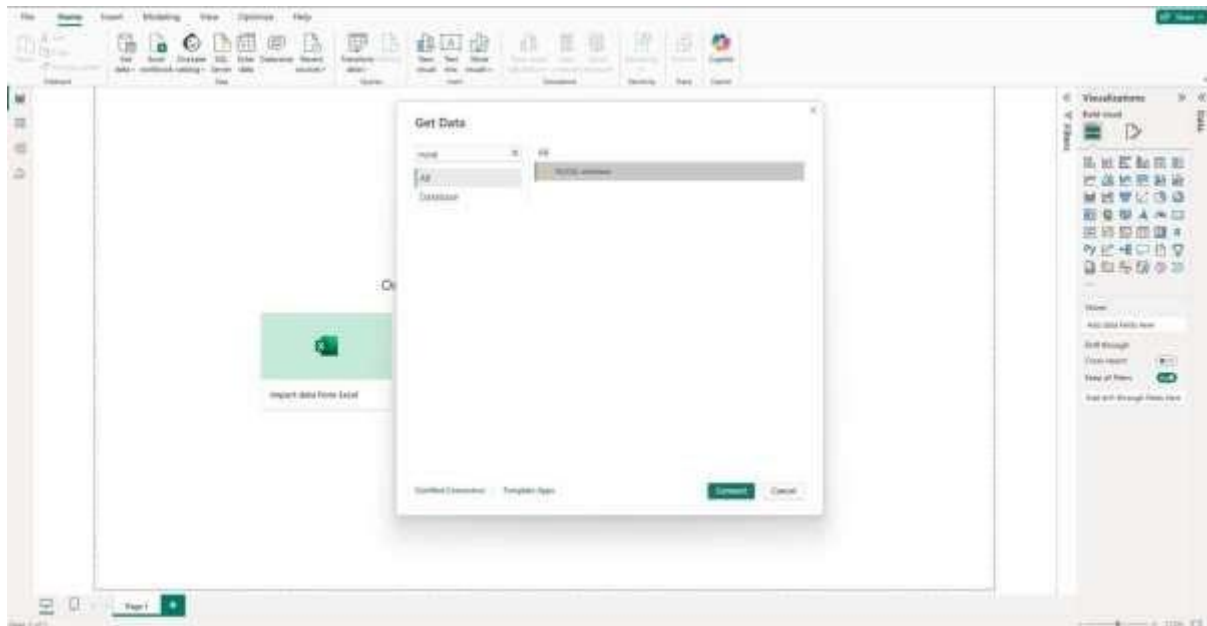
File Home Insert Modeling View Optimize Help

Get Data

All

Database

Import data from Excel

Certified Connectors Template Apps

Connect Cancel

Visualizations

Build visual

Filters

Data

Drill through

Cross-report

Keep all filters

Add drill-through fields here

Page 1